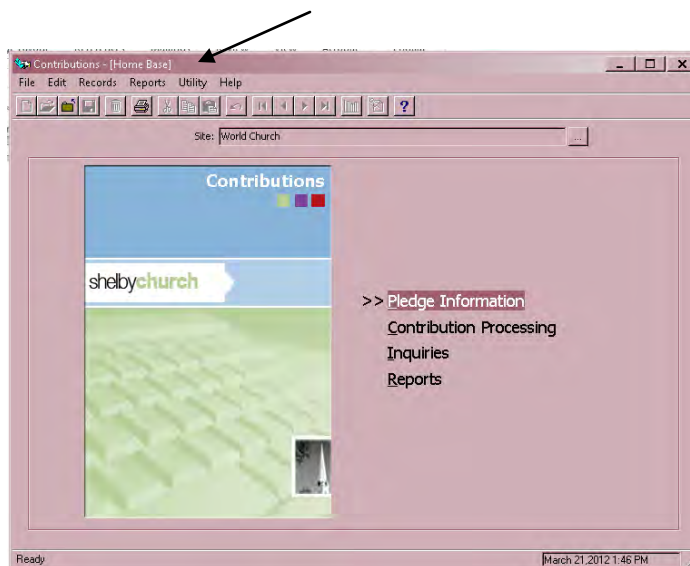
Contributions - [Home Base]

File Edit Records Reports Utility Help

Site: World Church

Contributions

shelbychurch

>> Pledge Information
Contribution Processing
Inquiries
Reports

Ready

March 21,2012 1:46 PM